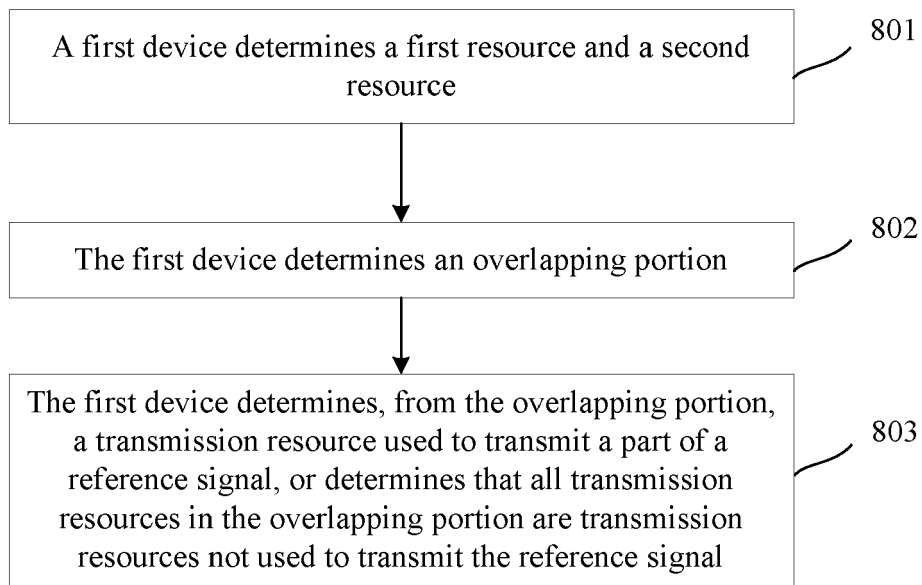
A first device determines a first resource and a second resource

801

The first device determines an overlapping portion

802

The first device determines, from the overlapping portion, a transmission resource used to transmit a part of a reference signal, or determines that all transmission resources in the overlapping portion are transmission resources not used to transmit the reference signal

803